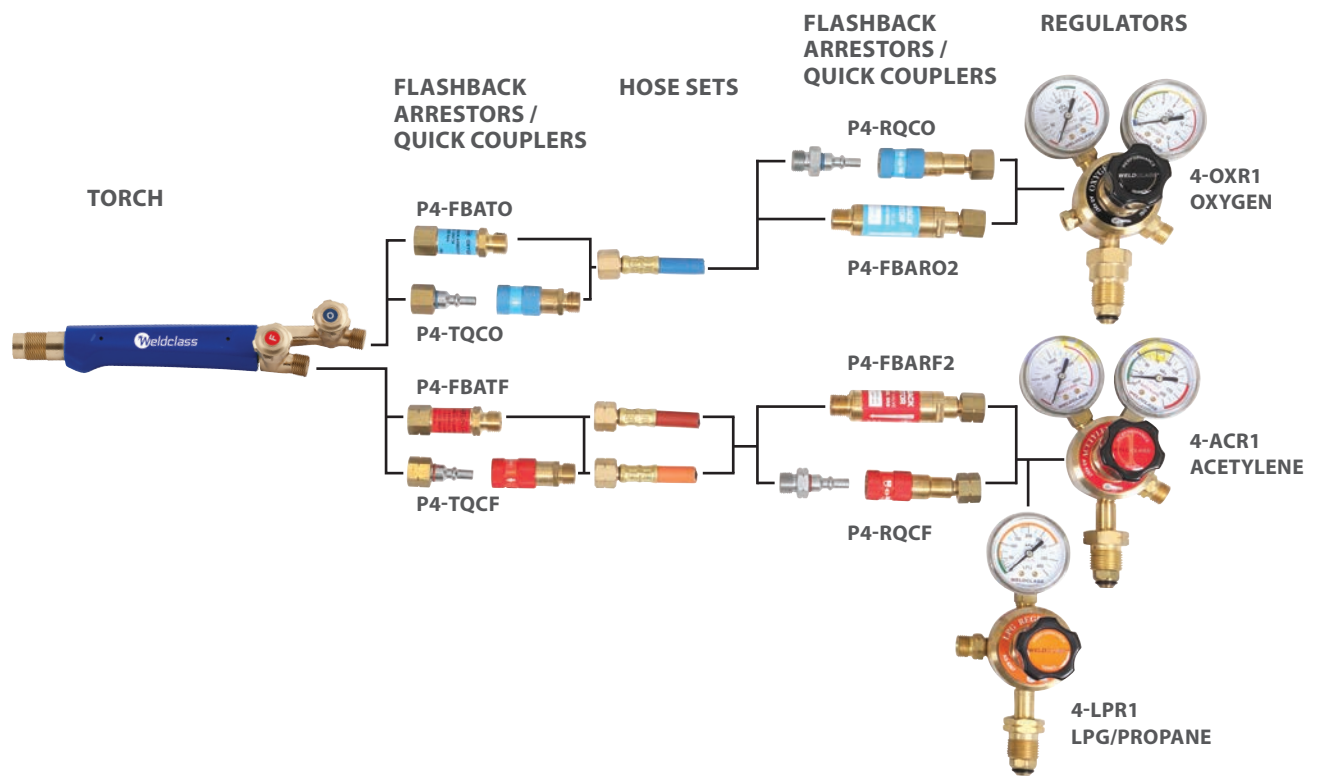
FLASHBACK ARRESTORS / QUICK COUPLERS

REGULATORS

FLASHBACK ARRESTORS / QUICK COUPLERS

HOSE SETS

TORCH

P4-RQCO

4-OXR1
OXYGEN

P4-FBATO

P4-FBARO2

P4-TQCO

Weldclass

P4-FBARF2

P4-FBATF

4-ACR1
ACETYLENE

P4-TQCF

P4-RQCF

4-LPR1
LPG/PROPANE